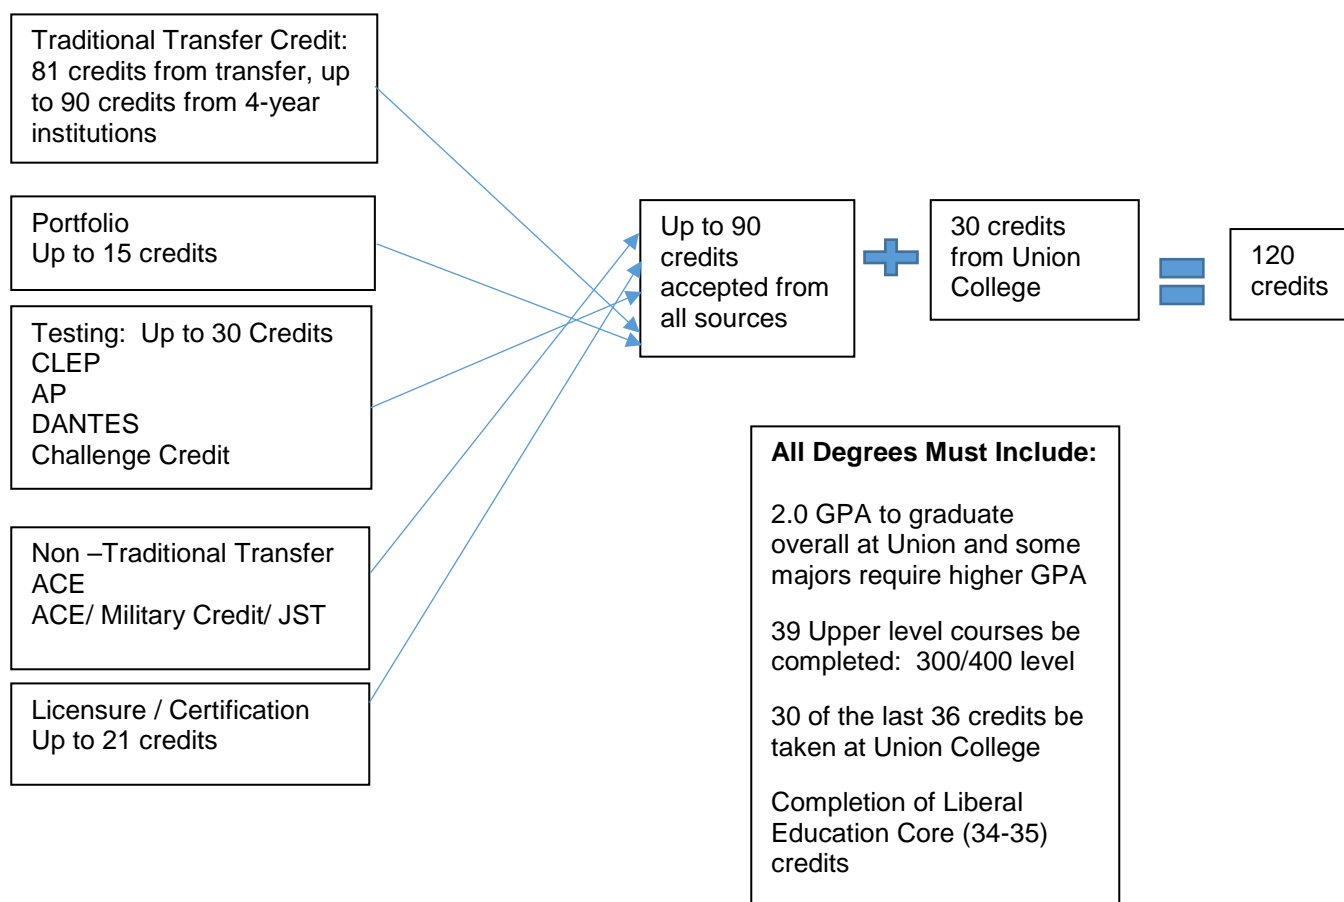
Traditional Transfer Credit: 81 credits from transfer, up to 90 credits from 4-year institutions

Portfolio
Up to 15 credits

Testing: Up to 30 Credits
CLEP
AP
DANTES
Challenge Credit

Non –Traditional Transfer
ACE
ACE/ Military Credit/ JST

Licensure / Certification
Up to 21 credits

Up to 90 credits accepted from all sources

30 credits from Union College

120 credits

**All Degrees Must Include:**

2.0 GPA to graduate overall at Union and some majors require higher GPA

39 Upper level courses be completed: 300/400 level

30 of the last 36 credits be taken at Union College

Completion of Liberal Education Core (34-35) credits